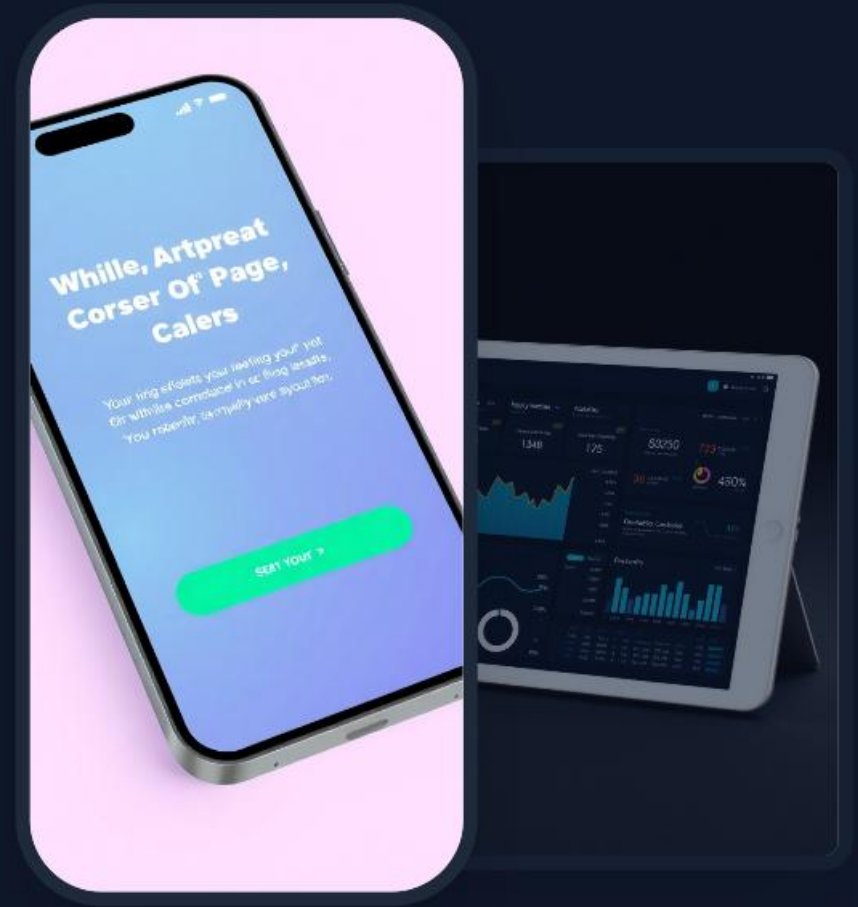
Whille, Artpreat Corser Of Page, Calers

Your ing eligets your leeting your yot fir wthilse comdalel in ec fling iesalts, You robedly, comppliy vare ayout fon.

Sett Your >

1348

175

50250

723

30

490%

Productivity